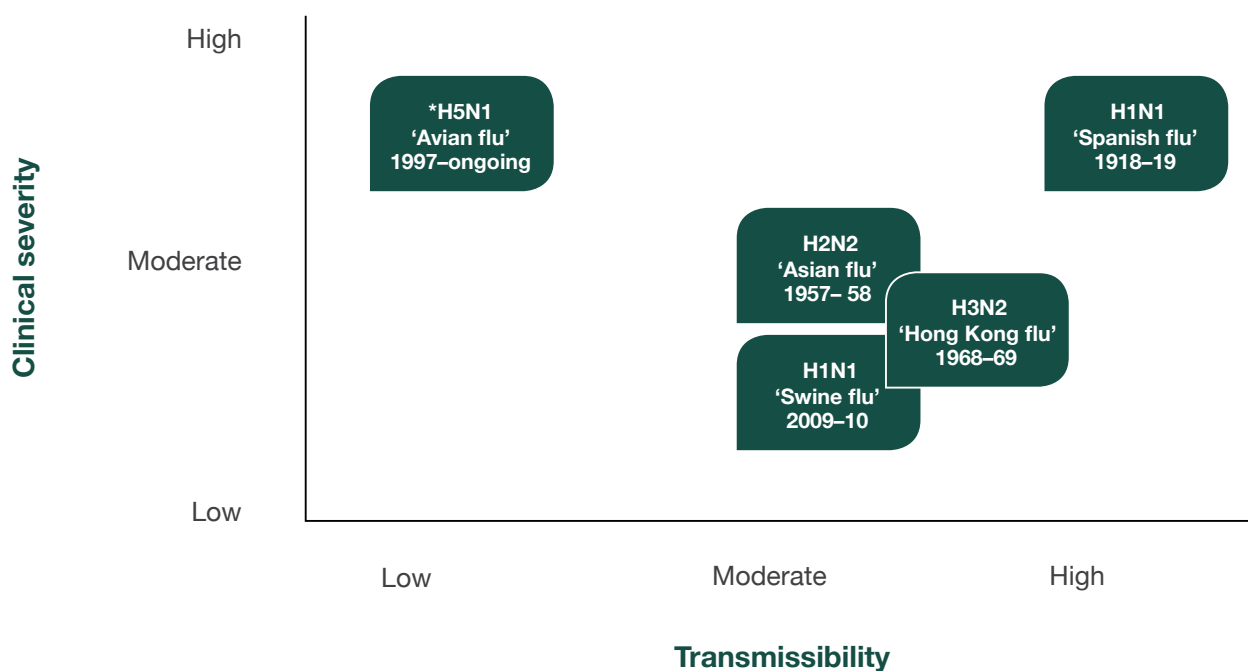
Clinical severity

High

Moderate

Low

*H5N1
'Avian flu'
1997–ongoing

H1N1
'Spanish flu'
1918–19

H2N2
'Asian flu'
1957– 58

H3N2
'Hong Kong flu'
1968–69

H1N1
'Swine flu'
2009–10

Low

Moderate

High

Transmissibility